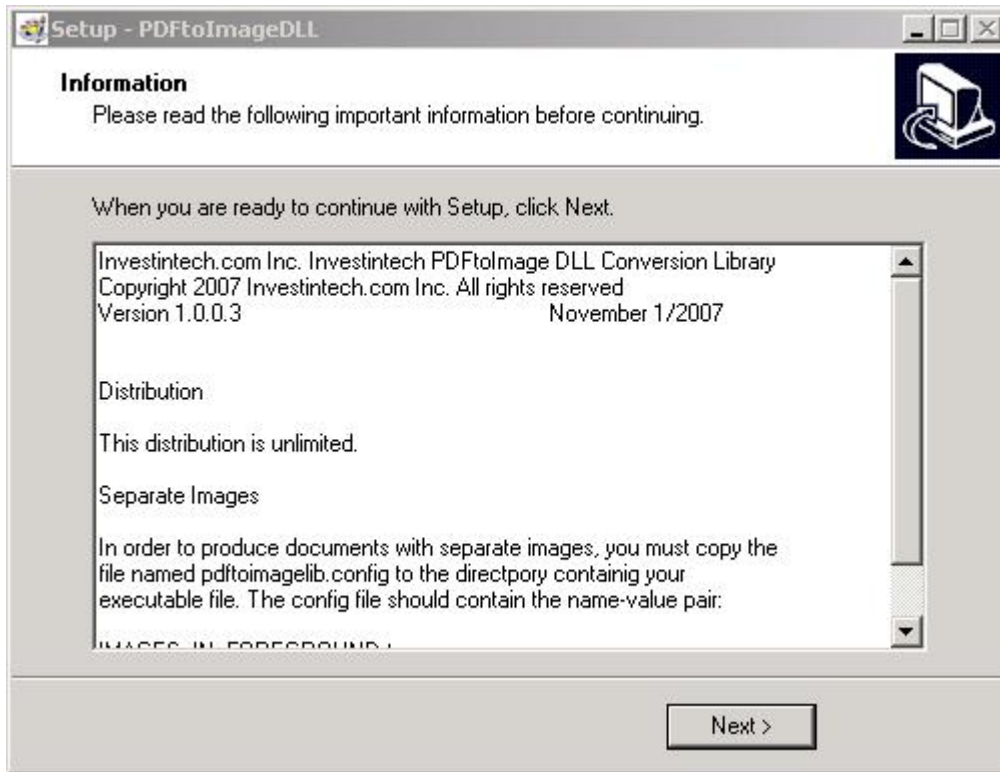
Setup - PDFtoImageDLL

Information
Please read the following important information before continuing.

When you are ready to continue with Setup, click Next.

Investintech.com Inc. Investintech PDFtoImage DLL Conversion Library
Copyright 2007 Investintech.com Inc. All rights reserved
Version 1.0.0.3 November 1/2007

Distribution

This distribution is unlimited.

Separate Images

In order to produce documents with separate images, you must copy the file named pdftoimagelib.config to the directpory containig your executable file. The config file should contain the name-value pair:

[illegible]

Next >